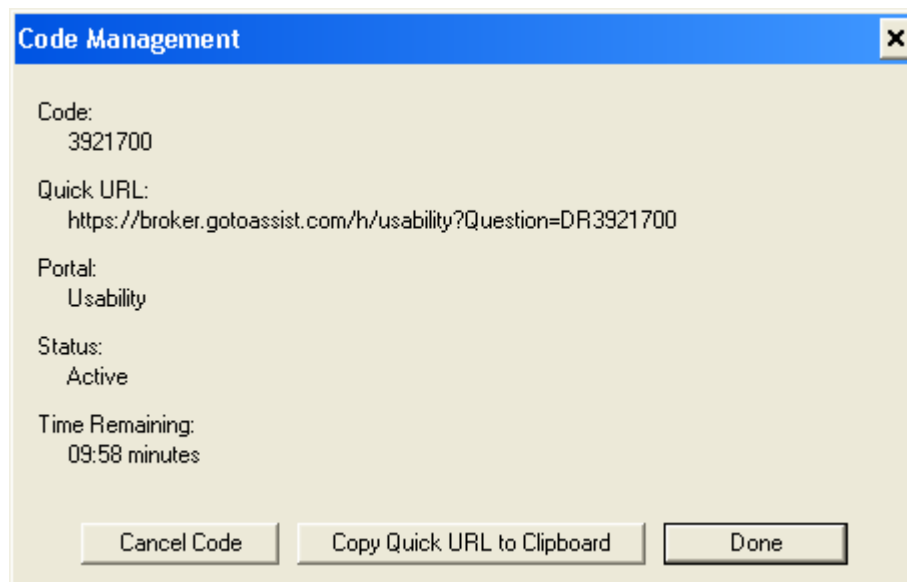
Code Management

×

Code:
3921700

Quick URL:
https://broker.gotoassist.com/h/usability?Question=DR3921700

Portal:
Usability

Status:
Active

Time Remaining:
09:58 minutes

Cancel Code

Copy Quick URL to Clipboard

Done